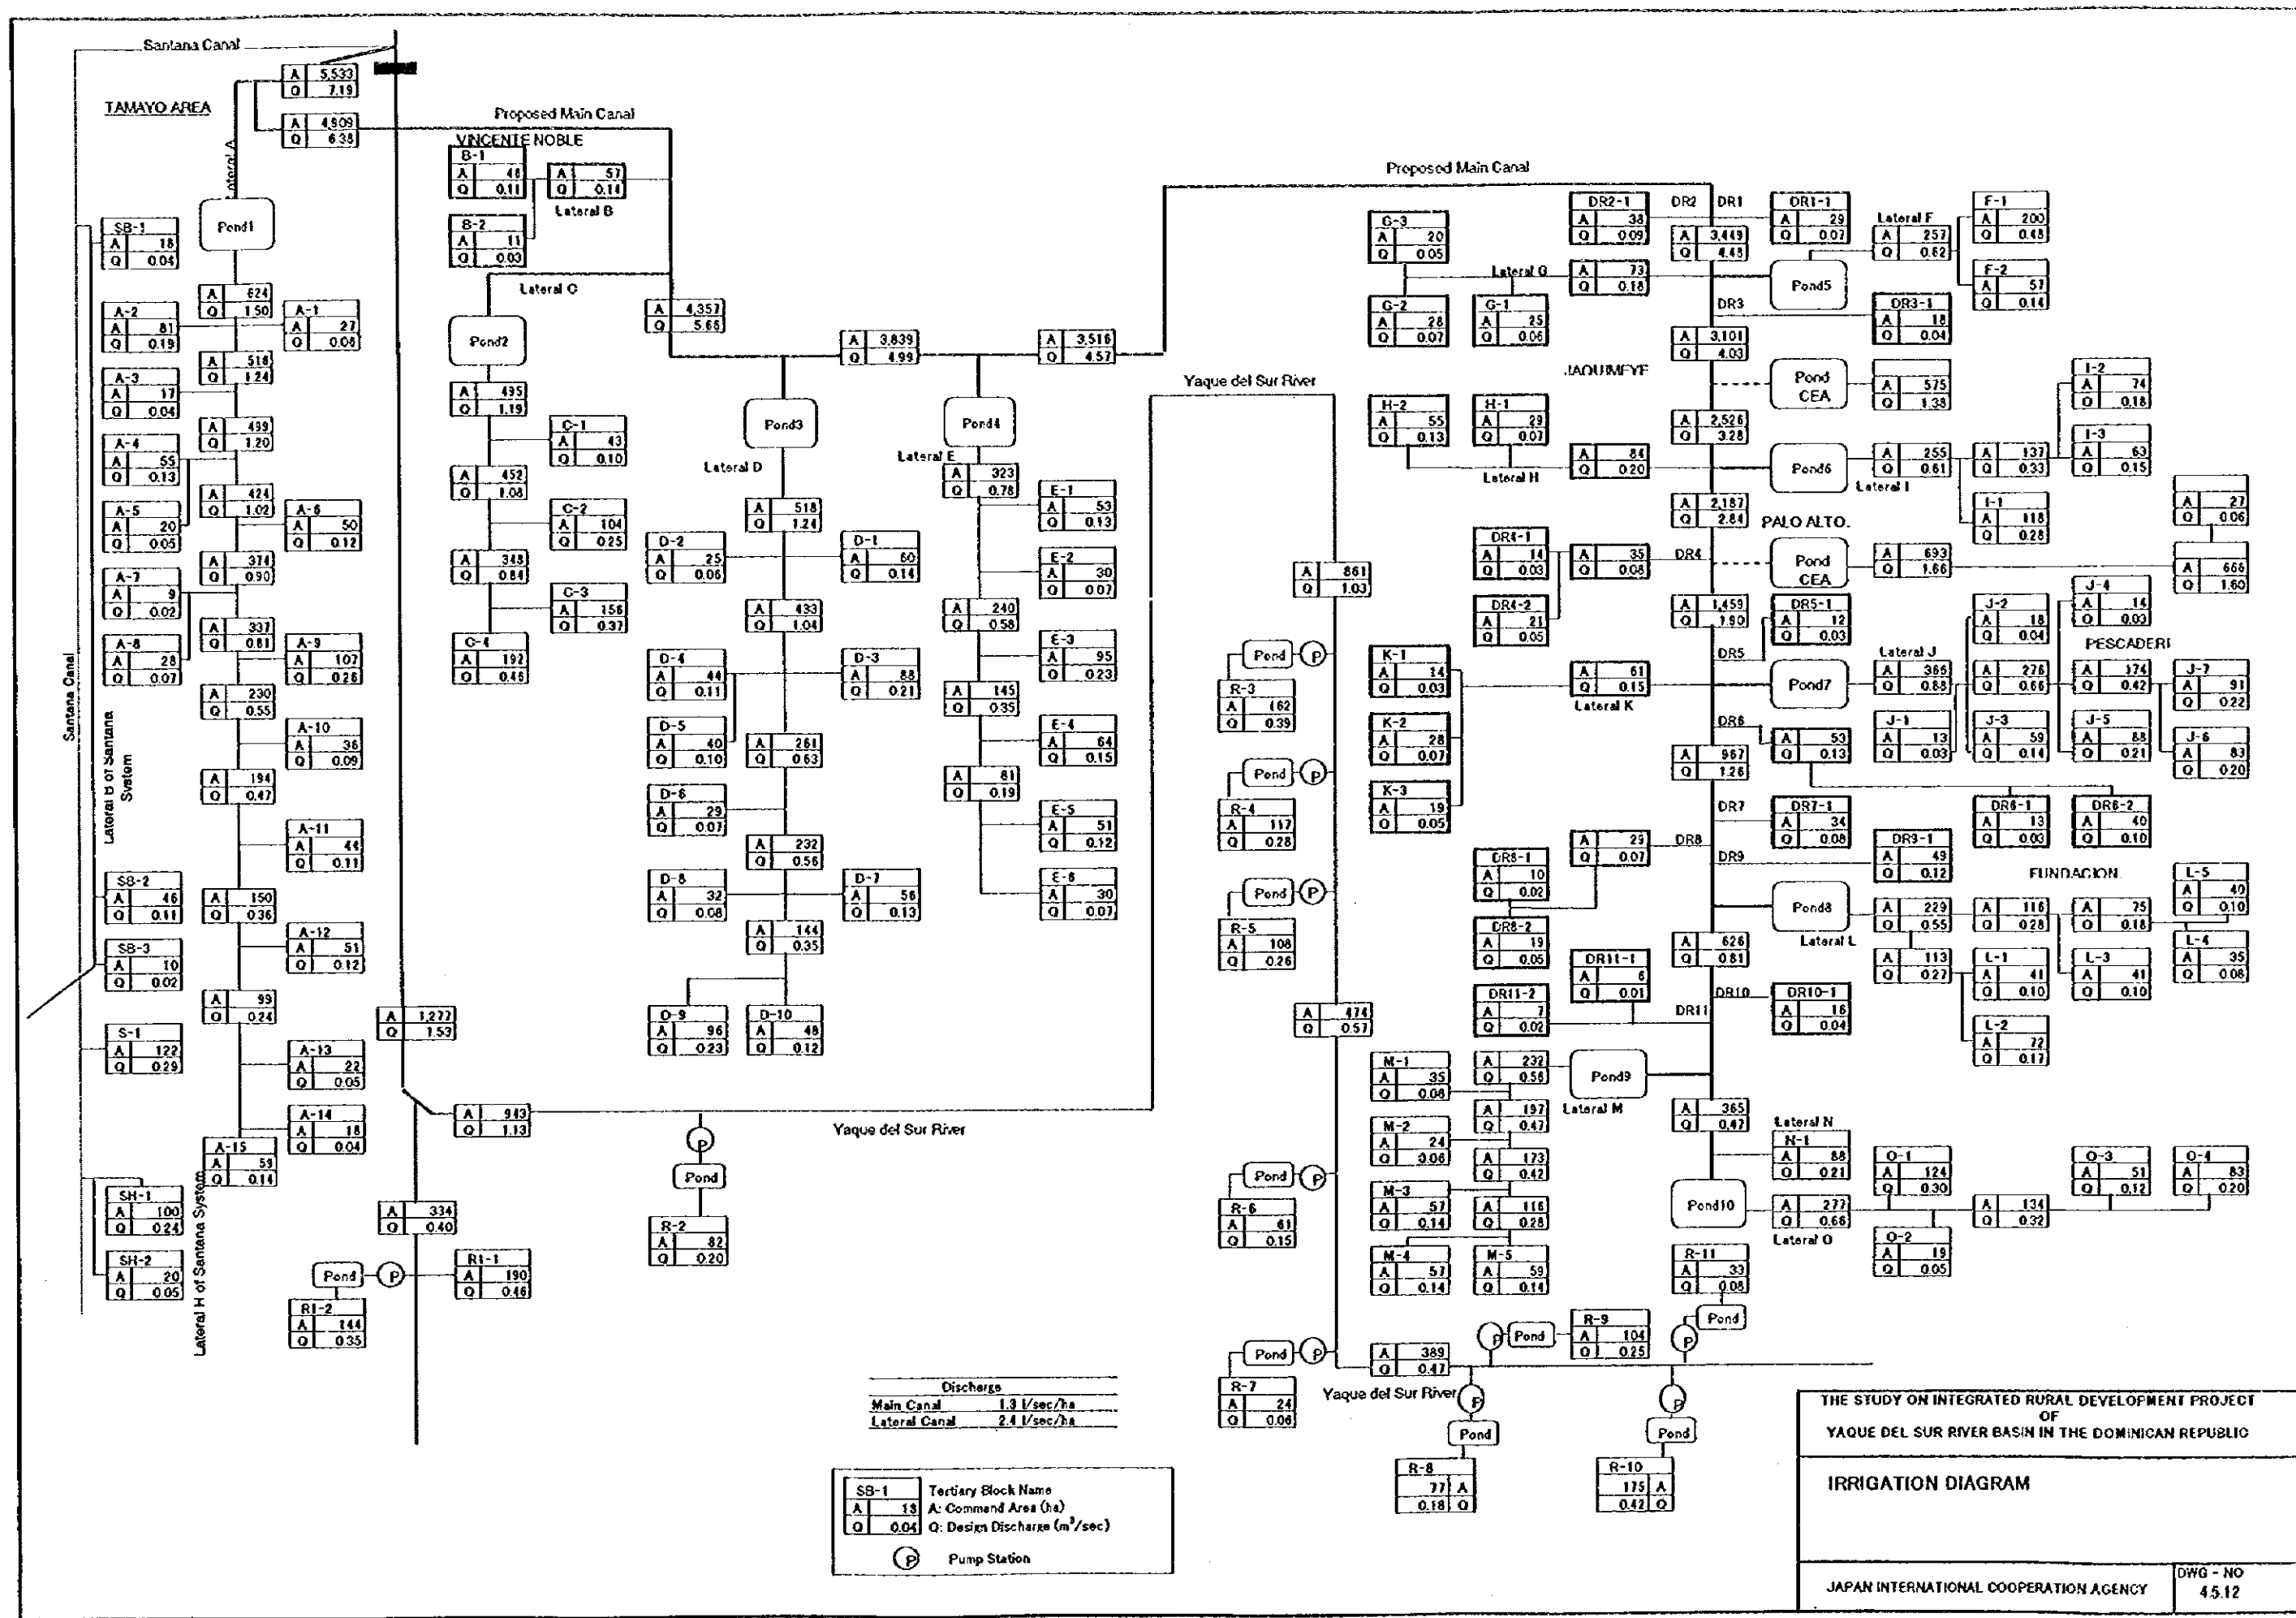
Santana Canal

TAMAYO AREA

A 5,533
Q 7.19

A 4,909
Q 6.38

Lateral A

Proposed Main Canal

VINCENTE NOBLE

B-1
A 48
Q 0.11

A 57
Q 0.14

Lateral B

B-2
A 11
Q 0.03

Lateral C

Pond1

SB-1
A 18
Q 0.04

A 624
Q 1.50

A-2
A 81
Q 0.19

A-1
A 27
Q 0.06

A 518
Q 1.24

A-3
A 17
Q 0.04

A 499
Q 1.20

A-4
A 55
Q 0.13

A 424
Q 1.02

A-5
A 20
Q 0.05

A-6
A 50
Q 0.12

A 374
Q 0.90

A-7
A 9
Q 0.02

A 337
Q 0.81

A-8
A 28
Q 0.07

A-9
A 107
Q 0.26

A 230
Q 0.55

A-10
A 36
Q 0.09

A 194
Q 0.47

A-11
A 44
Q 0.11

SB-2
A 46
Q 0.11

A 150
Q 0.36

A-12
A 51
Q 0.12

SB-3
A 10
Q 0.02

A 99
Q 0.24

S-1
A 122
Q 0.29

A-13
A 22
Q 0.05

A-14
A 18
Q 0.04

A-15
A 59
Q 0.14

SH-1
A 100
Q 0.24

SH-2
A 20
Q 0.05

Santana Canal

Lateral B of Santana System

Lateral H of Santana System

Pond2

A 495
Q 1.19

C-1
A 43
Q 0.10

A 452
Q 1.08

C-2
A 104
Q 0.25

A 348
Q 0.84

C-3
A 156
Q 0.37

C-4
A 192
Q 0.46

A 4,357
Q 5.66

A 3,839
Q 4.99

A 3,516
Q 4.57

Pond3

Lateral D

A 518
Q 1.24

D-2
A 25
Q 0.06

D-1
A 60
Q 0.14

A 433
Q 1.04

D-4
A 44
Q 0.11

D-3
A 88
Q 0.21

D-5
A 40
Q 0.10

A 261
Q 0.63

D-6
A 29
Q 0.07

A 232
Q 0.56

D-8
A 32
Q 0.08

D-7
A 56
Q 0.13

A 144
Q 0.35

D-9
A 96
Q 0.23

D-10
A 48
Q 0.12

Pond4

Lateral E

A 323
Q 0.78

E-1
A 53
Q 0.13

E-2
A 30
Q 0.07

A 240
Q 0.58

E-3
A 95
Q 0.23

A 145
Q 0.35

E-4
A 64
Q 0.15

A 81
Q 0.19

E-5
A 51
Q 0.12

E-6
A 30
Q 0.07

A 1,277
Q 1.53

A 943
Q 1.13

Yaque del Sur River

Pond

R-2
A 82
Q 0.20

A 334
Q 0.40

Pond

R1-1
A 190
Q 0.46

R1-2
A 144
Q 0.35

Proposed Main Canal

Yaque del Sur River

A 861
Q 1.03

Pond

R-3
A 162
Q 0.39

Pond

R-4
A 117
Q 0.28

Pond

R-5
A 108
Q 0.26

A 474
Q 0.57

Pond

R-6
A 61
Q 0.15

Pond

R-7
A 24
Q 0.06

A 389
Q 0.47

Yaque del Sur River

Pond

R-8
77 A
0.18 Q

Pond

R-10
175 A
0.42 Q

G-3
A 20
Q 0.05

DR2-1
A 38
Q 0.09

DR2

DR1

DR1-1
A 29
Q 0.07

A 3,449
Q 4.48

Lateral F

A 257
Q 0.62

F-1
A 200
Q 0.48

Lateral G

A 73
Q 0.18

Pond5

F-2
A 57
Q 0.14

G-2
A 28
Q 0.07

G-1
A 25
Q 0.06

DR3

DR3-1
A 18
Q 0.04

A 3,101
Q 4.03

JAQUIMEYE

Pond CEA

A 575
Q 1.38

I-2
A 74
Q 0.18

H-2
A 55
Q 0.13

H-1
A 29
Q 0.07

A 2,526
Q 3.28

I-3
A 63
Q 0.15

A 84
Q 0.20

Lateral H

Pond6

A 255
Q 0.61

A 137
Q 0.33

Lateral I

A 2,187
Q 2.84

PALO ALTO.

I-1
A 118
Q 0.28

A 27
Q 0.06

DR4-1
A 14
Q 0.03

A 35
Q 0.08

DR4

Pond CEA

A 693
Q 1.66

A 666
Q 1.60

DR4-2
A 21
Q 0.05

A 1,459
Q 1.90

DR5-1
A 12
Q 0.03

J-2
A 18
Q 0.04

J-4
A 14
Q 0.03

PESCADERI

K-1
A 14
Q 0.03

DR5

Lateral J

A 61
Q 0.15

Lateral K

Pond7

A 368
Q 0.88

A 276
Q 0.66

A 174
Q 0.42

J-7
A 91
Q 0.22

K-2
A 28
Q 0.07

DR6

A 53
Q 0.13

J-1
A 13
Q 0.03

J-3
A 59
Q 0.14

J-5
A 88
Q 0.21

J-6
A 83
Q 0.20

A 967
Q 1.26

K-3
A 19
Q 0.05

DR7

DR7-1
A 34
Q 0.08

DR6-1
A 13
Q 0.03

DR6-2
A 40
Q 0.10

A 29
Q 0.07

DR8

DR8-1
A 10
Q 0.02

DR9

DR9-1
A 49
Q 0.12

FUNDACION

L-5
A 40
Q 0.10

Pond8

A 229
Q 0.55

A 116
Q 0.28

A 75
Q 0.18

DR8-2
A 19
Q 0.05

Lateral L

L-4
A 35
Q 0.08

DR11-1
A 6
Q 0.01

A 626
Q 0.81

A 113
Q 0.27

L-1
A 41
Q 0.10

L-3
A 41
Q 0.10

DR11-2
A 7
Q 0.02

DR10

DR10-1
A 16
Q 0.04

DR11

L-2
A 72
Q 0.17

M-1
A 35
Q 0.08

A 232
Q 0.56

Pond9

A 197
Q 0.47

Lateral M

A 365
Q 0.47

Lateral N

M-2
A 24
Q 0.06

A 173
Q 0.42

N-1
A 88
Q 0.21

O-1
A 124
Q 0.30

O-3
A 51
Q 0.12

O-4
A 83
Q 0.20

M-3
A 57
Q 0.14

A 116
Q 0.28

Pond10

A 277
Q 0.66

A 134
Q 0.32

Lateral O

O-2
A 19
Q 0.05

M-4
A 57
Q 0.14

M-5
A 59
Q 0.14

R-11
A 33
Q 0.08

Pond

Pond

R-9
A 104
Q 0.25

Discharge
Main Canal 1.3 l/sec/ha
Lateral Canal 2.4 l/sec/ha

SB-1
A 18
Q 0.04
Tertiary Block Name
A: Command Area (ha)
Q: Design Discharge (m$^3$/sec)
P Pump Station

THE STUDY ON INTEGRATED RURAL DEVELOPMENT PROJECT OF YAQUE DEL SUR RIVER BASIN IN THE DOMINICAN REPUBLIC

IRRIGATION DIAGRAM

JAPAN INTERNATIONAL COOPERATION AGENCY

DWG - NO
4.5.12